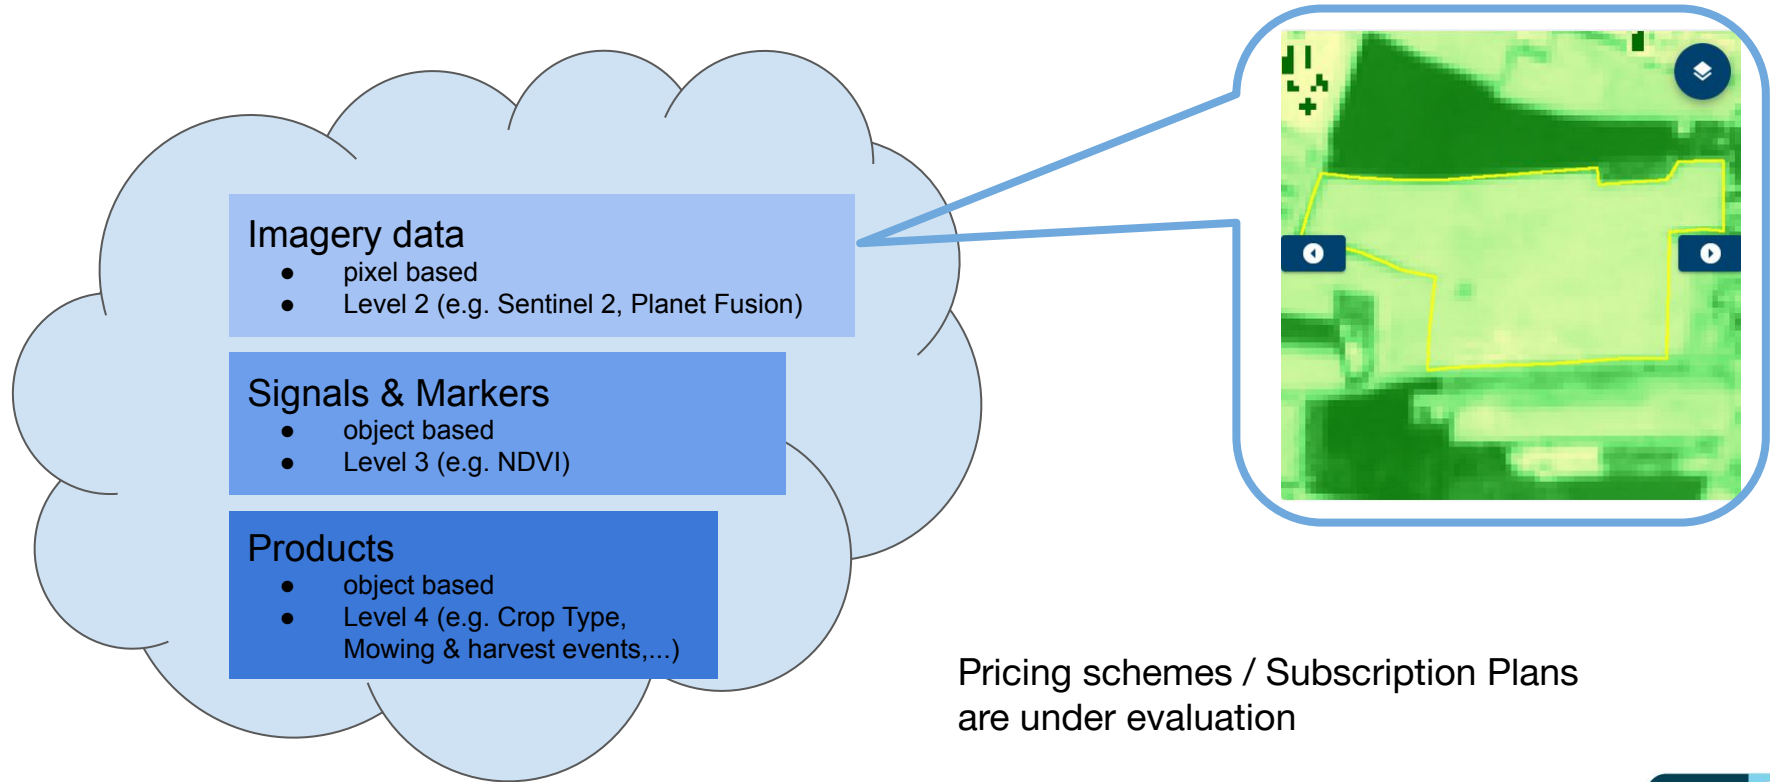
Imagery data
- pixel based
- Level 2 (e.g. Sentinel 2, Planet Fusion)

Signals & Markers
- object based
- Level 3 (e.g. NDVI)

Products
- object based
- Level 4 (e.g. Crop Type, Mowing & harvest events,...)

Pricing schemes / Subscription Plans are under evaluation